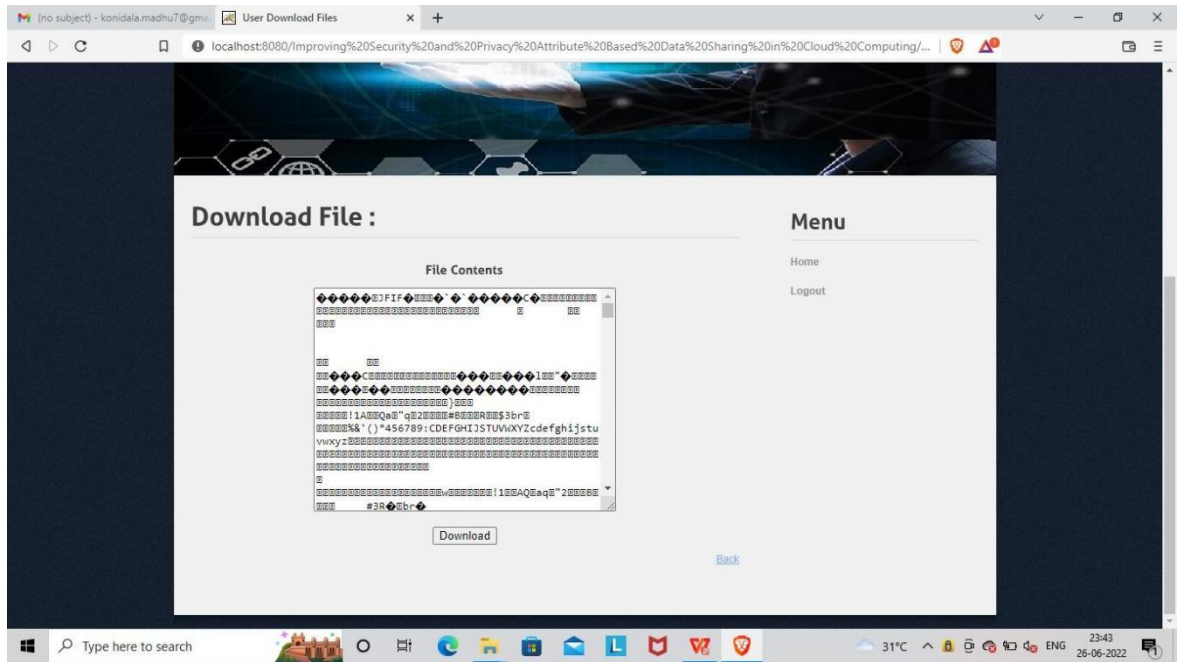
(no subject) - konidala.madhu7@gma
User Download Files
localhost:8080/Improving%20Security%20and%20Privacy%20Attribute%20Based%20Data%20Sharing%20in%20Cloud%20Computing/...

Download File :

File Contents

�����JFIF����`�`�����C�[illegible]
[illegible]
��C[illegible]����1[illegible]"�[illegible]
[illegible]��������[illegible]
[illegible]}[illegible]
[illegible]!1A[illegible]Qa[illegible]"q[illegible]2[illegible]#B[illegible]R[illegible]$3br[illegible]
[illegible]%&'()*456789:CDEFGHIJSTUVWXYZcdefghijstu
vwxyz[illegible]
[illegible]w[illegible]!1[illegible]AQ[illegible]aq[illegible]"2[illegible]
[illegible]#3R�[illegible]br�

Download

Back

Menu

Home

Logout

Type here to search
31°C ENG 23:43 26-06-2022